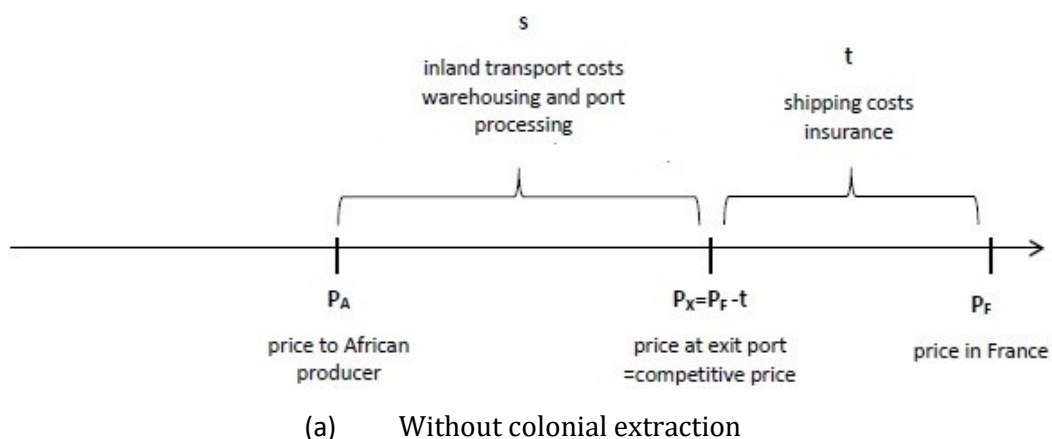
s

inland transport costs warehousing and port processing

t

shipping costs insurance

$p_A$

price to African producer

$p_X = p_F - t$

price at exit port =competitive price

$p_F$

price in France

(a) Without colonial extraction